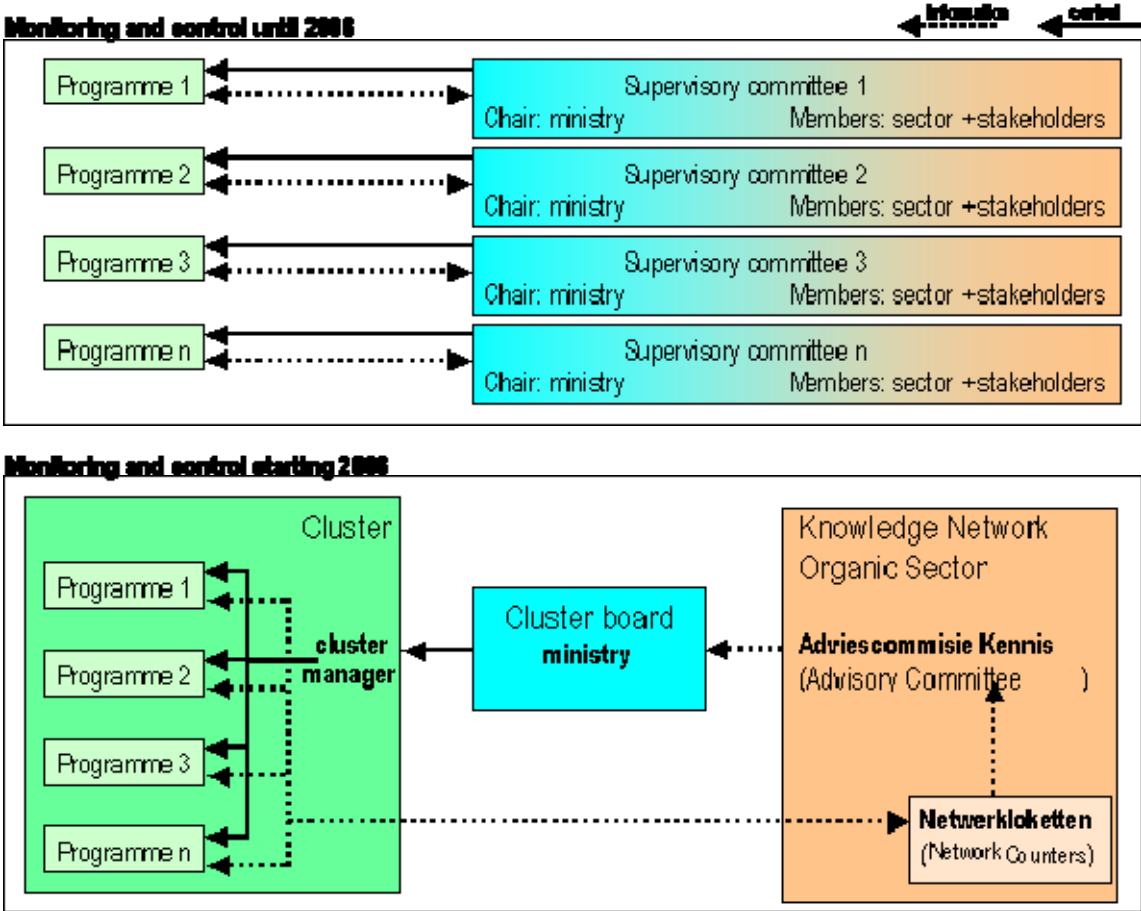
Monitoring and control until 2006

information

control

Programme 1

Supervisory committee 1
Chair: ministry Members: sector +stakeholders

Programme 2

Supervisory committee 2
Chair: ministry Members: sector +stakeholders

Programme 3

Supervisory committee 3
Chair: ministry Members: sector +stakeholders

Programme n

Supervisory committee n
Chair: ministry Members: sector +stakeholders

Monitoring and control starting 2006

Cluster

Programme 1

Programme 2

Programme 3

Programme n

cluster manager

Cluster board
ministry

Knowledge Network Organic Sector

Adviescommisie Kennis
(Advisory Committee )

Netwerkloketten
(Network Counters)